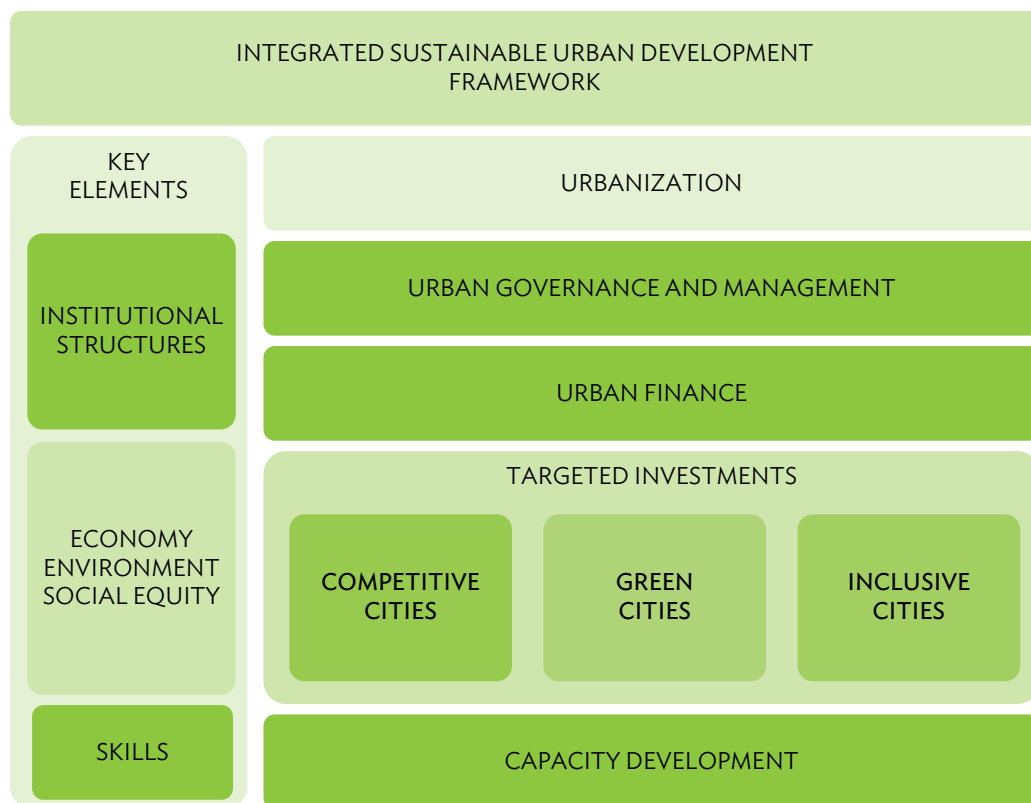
INTEGRATED SUSTAINABLE URBAN DEVELOPMENT FRAMEWORK

KEY ELEMENTS

INSTITUTIONAL STRUCTURES

ECONOMY ENVIRONMENT SOCIAL EQUITY

SKILLS

URBANIZATION

URBAN GOVERNANCE AND MANAGEMENT

URBAN FINANCE

TARGETED INVESTMENTS

COMPETITIVE CITIES

GREEN CITIES

INCLUSIVE CITIES

CAPACITY DEVELOPMENT